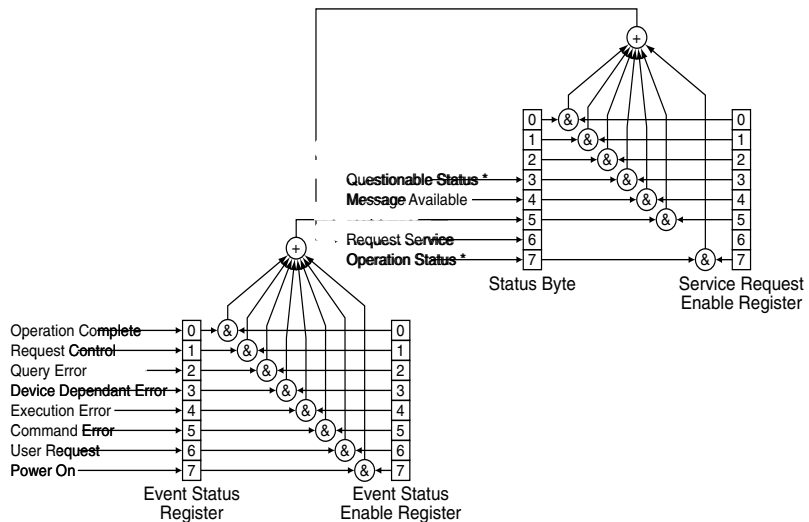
+

0 & 0
1 & 1
2 & 2
Questionable Status * 3 & 3
Message Available 4 & 4
5 & 5
Request Service 6 6
Operation Status * 7 & 7

Status Byte

Service Request Enable Register

+

Operation Complete 0 & 0
Request Control 1 & 1
Query Error 2 & 2
Device Dependant Error 3 & 3
Execution Error 4 & 4
Command Error 5 & 5
User Request 6 & 6
Power On 7 & 7

Event Status Register

Event Status Enable Register